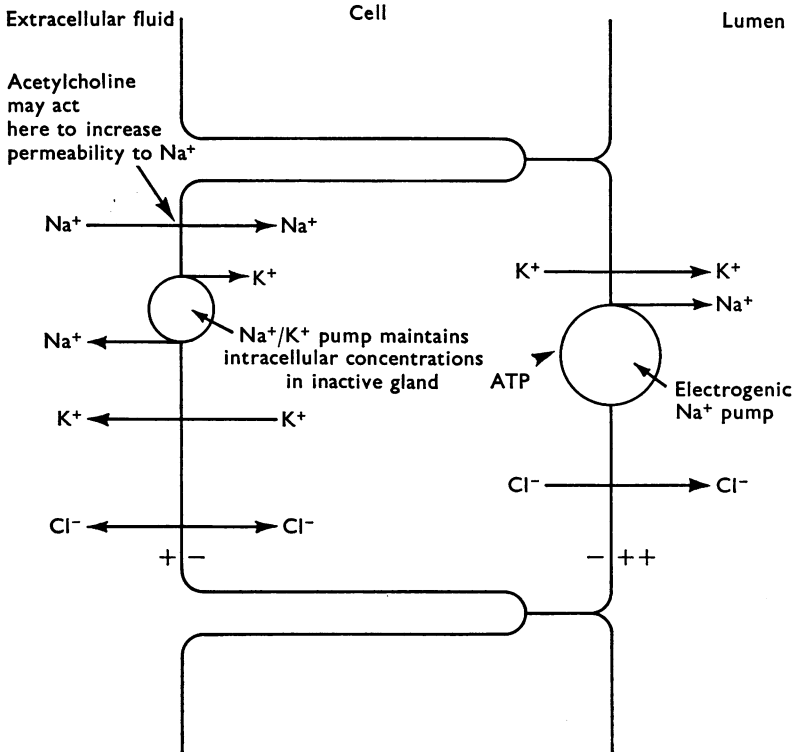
Extracellular fluid

Cell

Lumen

Acetylcholine may act here to increase permeability to $Na^+$

$Na^+$

$Na^+$

$K^+$

$Na^+$

$Na^+/K^+$ pump maintains intracellular concentrations in inactive gland

$K^+$

$K^+$

$Cl^-$

$Cl^-$

+ −

$K^+$

$K^+$

$Na^+$

ATP

Electrogenic $Na^+$ pump

$Cl^-$

$Cl^-$

− ++